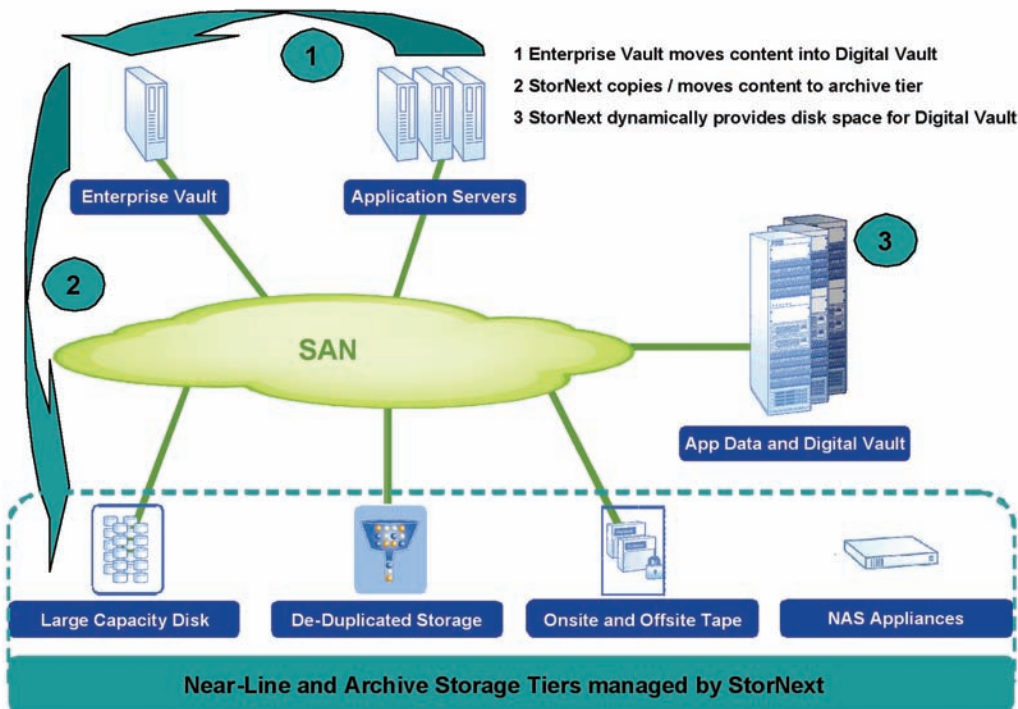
1

1 Enterprise Vault moves content into Digital Vault
2 StorNext copies / moves content to archive tier
3 StorNext dynamically provides disk space for Digital Vault

Enterprise Vault

Application Servers

3

2

SAN

App Data and Digital Vault

Large Capacity Disk

De-Duplicated Storage

Onsite and Offsite Tape

NAS Appliances

Near-Line and Archive Storage Tiers managed by StorNext